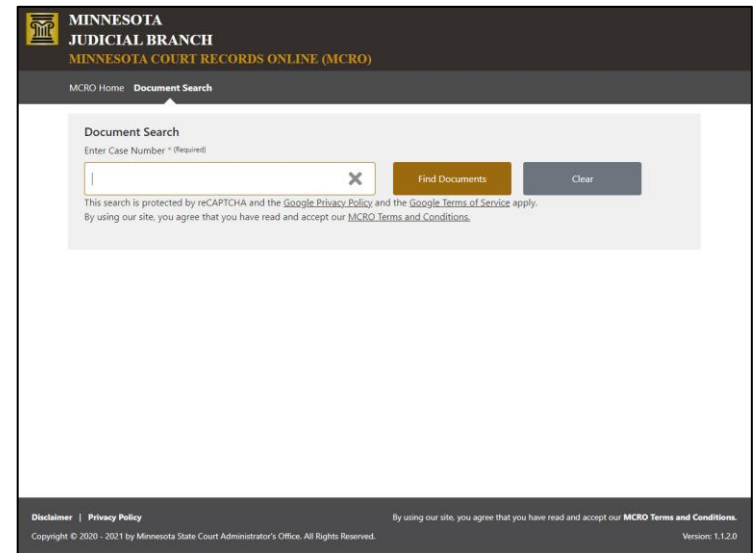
MINNESOTA
JUDICIAL BRANCH
MINNESOTA COURT RECORDS ONLINE (MCRO)

MCRO Home Document Search

Document Search
Enter Case Number * (Required)

Find Documents
Clear

This search is protected by reCAPTCHA and the Google Privacy Policy and the Google Terms of Service apply.
By using our site, you agree that you have read and accept our MCRO Terms and Conditions.

Disclaimer | Privacy Policy
By using our site, you agree that you have read and accept our MCRO Terms and Conditions.
Copyright © 2020 - 2021 by Minnesota State Court Administrator's Office. All Rights Reserved.
Version: 1.1.2.0